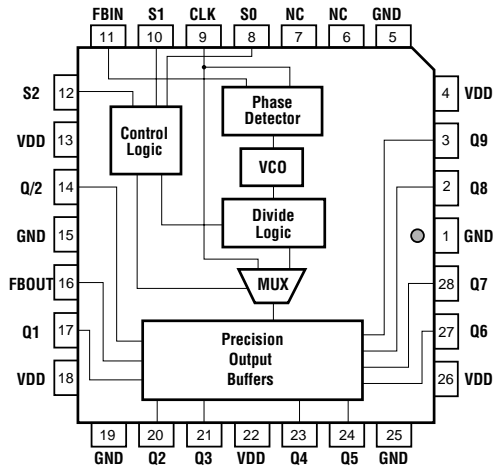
FBIN S1 CLK S0 NC NC GND
11 10 9 8 7 6 5

S2 12
VDD 13
Q/2 14
GND 15
FBOUT 16
Q1 17
VDD 18

4 VDD
3 Q9
2 Q8
1 GND
28 Q7
27 Q6
26 VDD

Phase Detector

Control Logic

VCO

Divide Logic

MUX

Precision Output Buffers

19 20 21 22 23 24 25
GND Q2 Q3 VDD Q4 Q5 GND